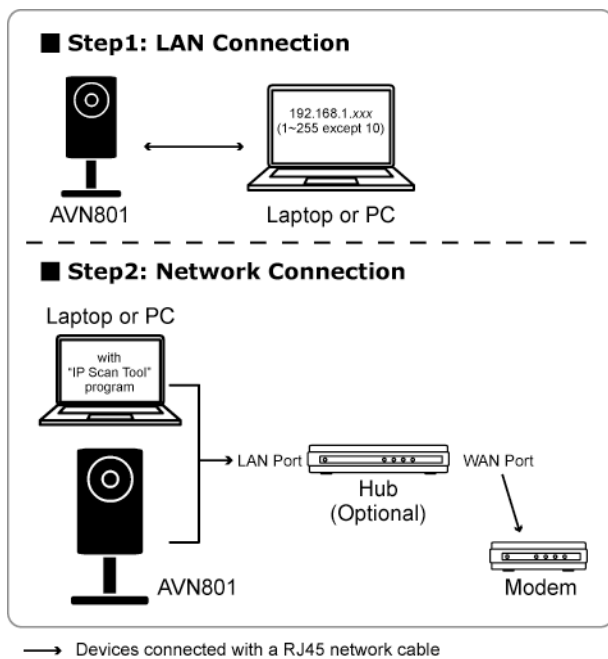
Step1: LAN Connection

192.168.1.xxx
(1~255 except 10)

AVN801

Laptop or PC

Step2: Network Connection

Laptop or PC

with "IP Scan Tool" program

LAN Port

WAN Port

Hub
(Optional)

AVN801

Modem

Devices connected with a RJ45 network cable